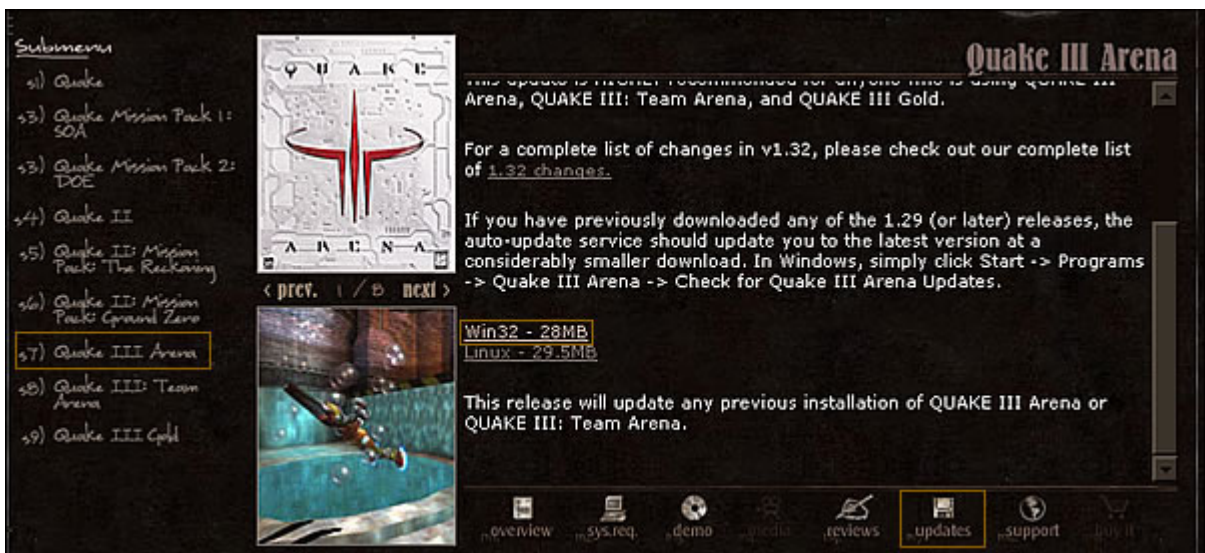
Submenu

s1) Quake

s3) Quake Mission Pack 1: SOA

s3) Quake Mission Pack 2: DOE

s4) Quake II

s5) Quake II: Mission Pack: The Reckoning

s6) Quake II: Mission Pack: Ground Zero

s7) Quake III Arena

s8) Quake III: Team Arena

s9) Quake III Gold

QUAKE
ARENA

‹ prev. 1 / 8 next ›

Quake III Arena

This update is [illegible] recommended for anyone who is using QUAKE III Arena, QUAKE III: Team Arena, and QUAKE III Gold.

For a complete list of changes in v1.32, please check out our complete list of 1.32 changes.

If you have previously downloaded any of the 1.29 (or later) releases, the auto-update service should update you to the latest version at a considerably smaller download. In Windows, simply click Start -> Programs -> Quake III Arena -> Check for Quake III Arena Updates.

Win32 - 28MB
Linux - 29.5MB

This release will update any previous installation of QUAKE III Arena or QUAKE III: Team Arena.

overview sys.req. demo media reviews updates support buy it